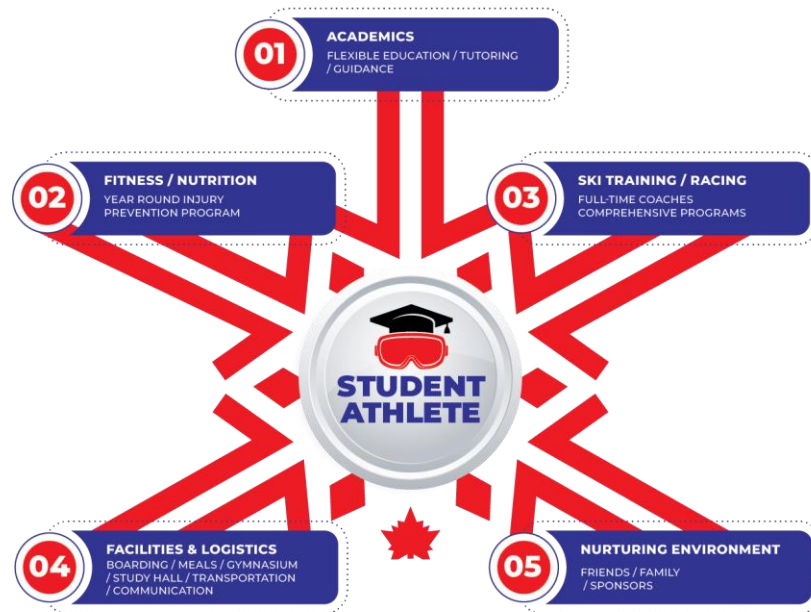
01
ACADEMICS
FLEXIBLE EDUCATION / TUTORING / GUIDANCE

02
FITNESS / NUTRITION
YEAR ROUND INJURY PREVENTION PROGRAM

03
SKI TRAINING / RACING
FULL-TIME COACHES COMPREHENSIVE PROGRAMS

STUDENT ATHLETE

04
FACILITIES & LOGISTICS
BOARDING / MEALS / GYMNASIUM / STUDY HALL / TRANSPORTATION / COMMUNICATION

05
NURTURING ENVIRONMENT
FRIENDS / FAMILY / SPONSORS